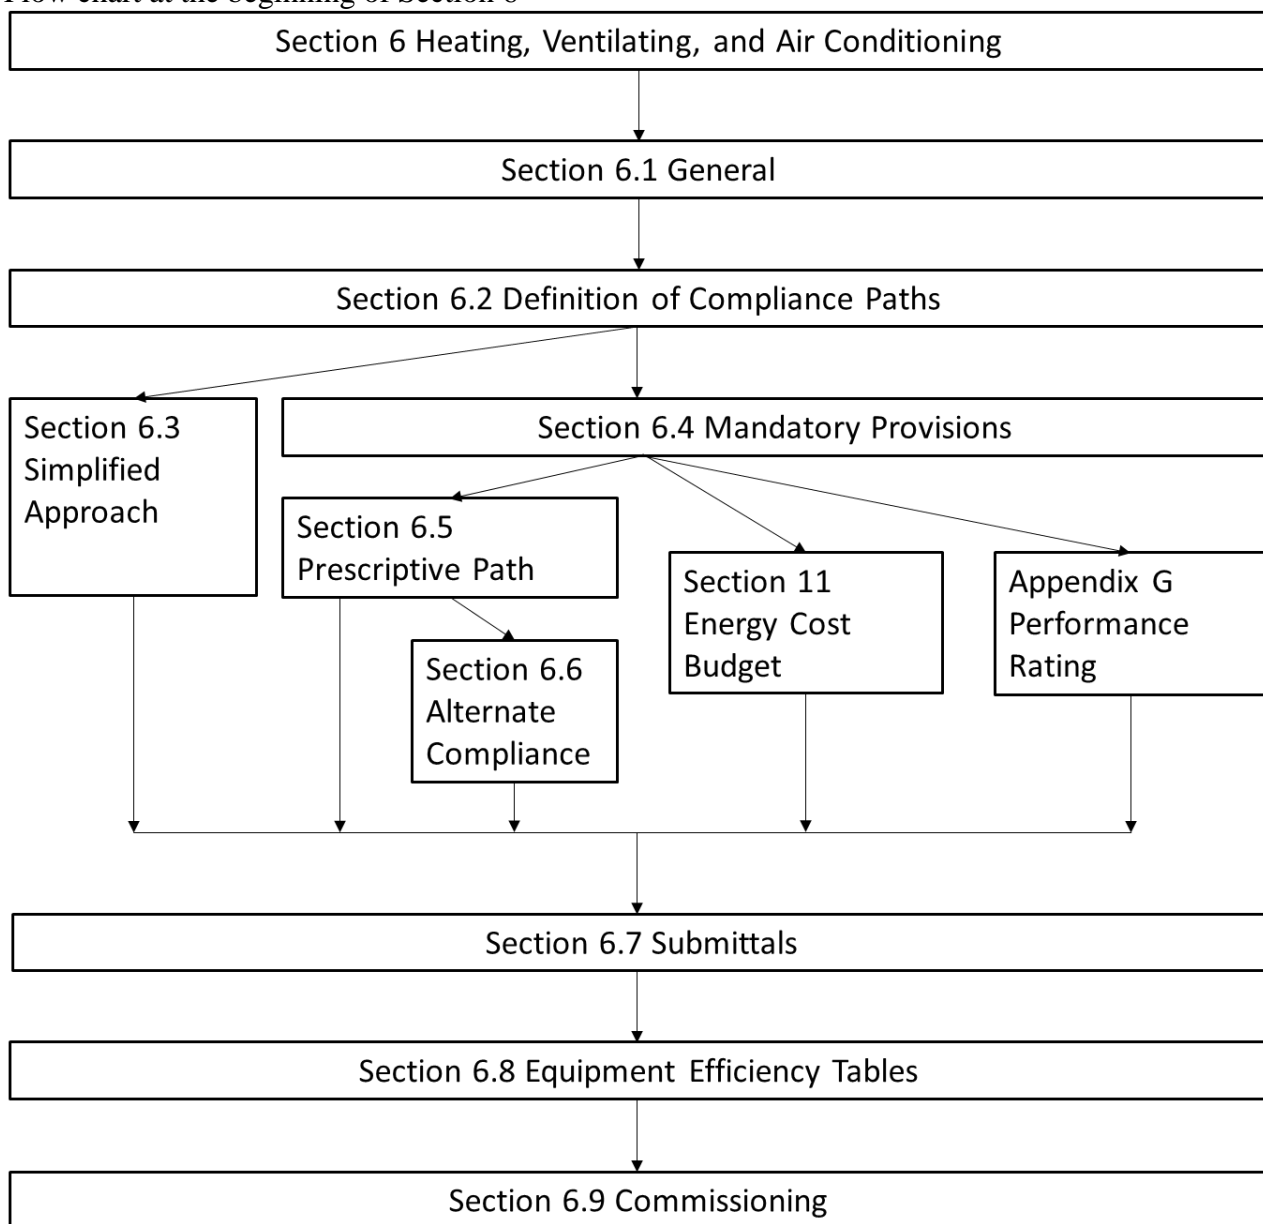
Flow chart at the beginning of Section 6

Section 6 Heating, Ventilating, and Air Conditioning

Section 6.1 General

Section 6.2 Definition of Compliance Paths

Section 6.3 Simplified Approach

Section 6.4 Mandatory Provisions

Section 6.5 Prescriptive Path

Section 6.6 Alternate Compliance

Section 11 Energy Cost Budget

Appendix G Performance Rating

Section 6.7 Submittals

Section 6.8 Equipment Efficiency Tables

Section 6.9 Commissioning